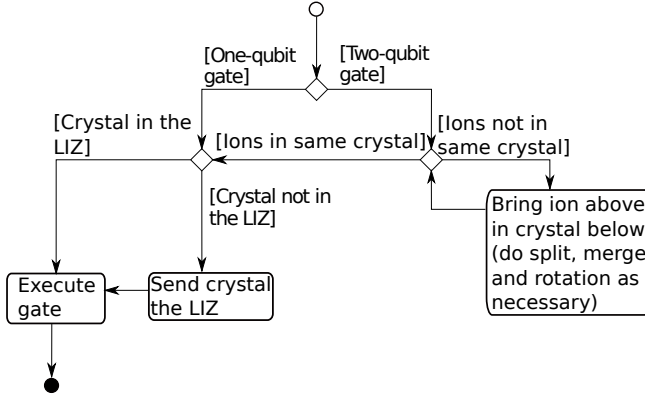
[One-qubit gate]

[Two-qubit gate]

[Crystal in the LIZ]

[Ions in same crystal]

[Ions not in same crystal]

[Crystal not in the LIZ]

Bring ion above in crystal below (do split, merge and rotation as necessary)

Execute gate

Send crystal the LIZ